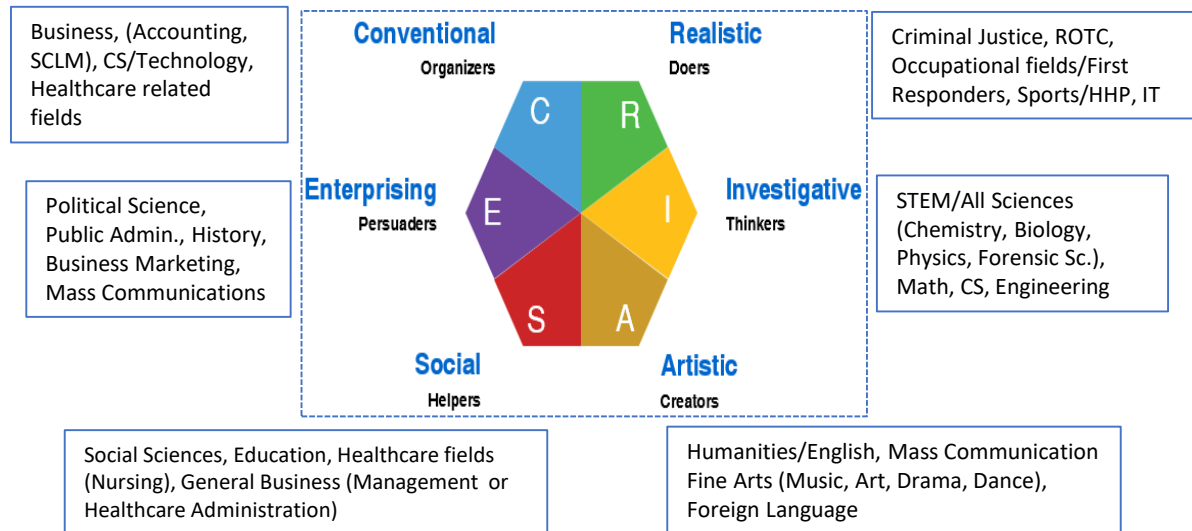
Business, (Accounting, SCLM), CS/Technology, Healthcare related fields

Conventional
Organizers

Realistic
Doers

Criminal Justice, ROTC, Occupational fields/First Responders, Sports/HHP, IT

C
R

Political Science, Public Admin., History, Business Marketing, Mass Communications

Enterprising
Persuaders

E
I

Investigative
Thinkers

STEM/All Sciences (Chemistry, Biology, Physics, Forensic Sc.), Math, CS, Engineering

S
A

Social
Helpers

Artistic
Creators

Social Sciences, Education, Healthcare fields (Nursing), General Business (Management or Healthcare Administration)

Humanities/English, Mass Communication Fine Arts (Music, Art, Drama, Dance), Foreign Language